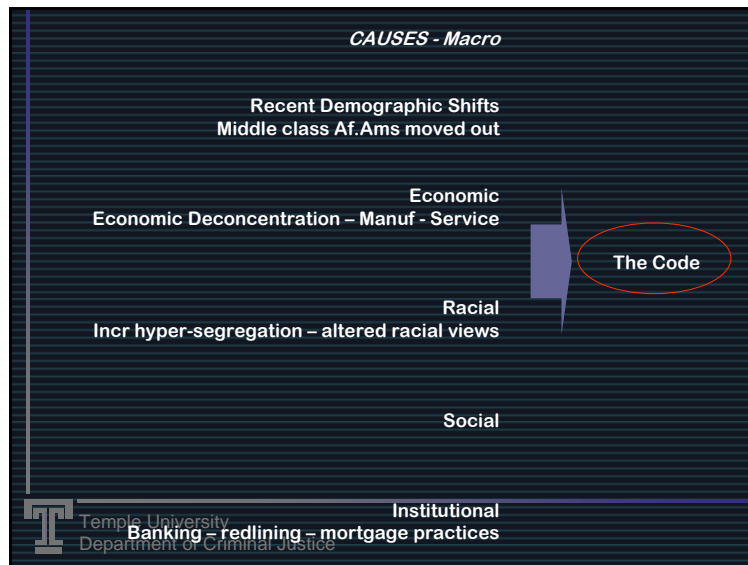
CAUSES - Macro

Recent Demographic Shifts
Middle class Af.Ams moved out

Economic
Economic Deconcentration – Manuf - Service

The Code

Racial
Incr hyper-segregation – altered racial views

Social

Institutional
Banking – redlining – mortgage practices

Temple University
Department of Criminal Justice